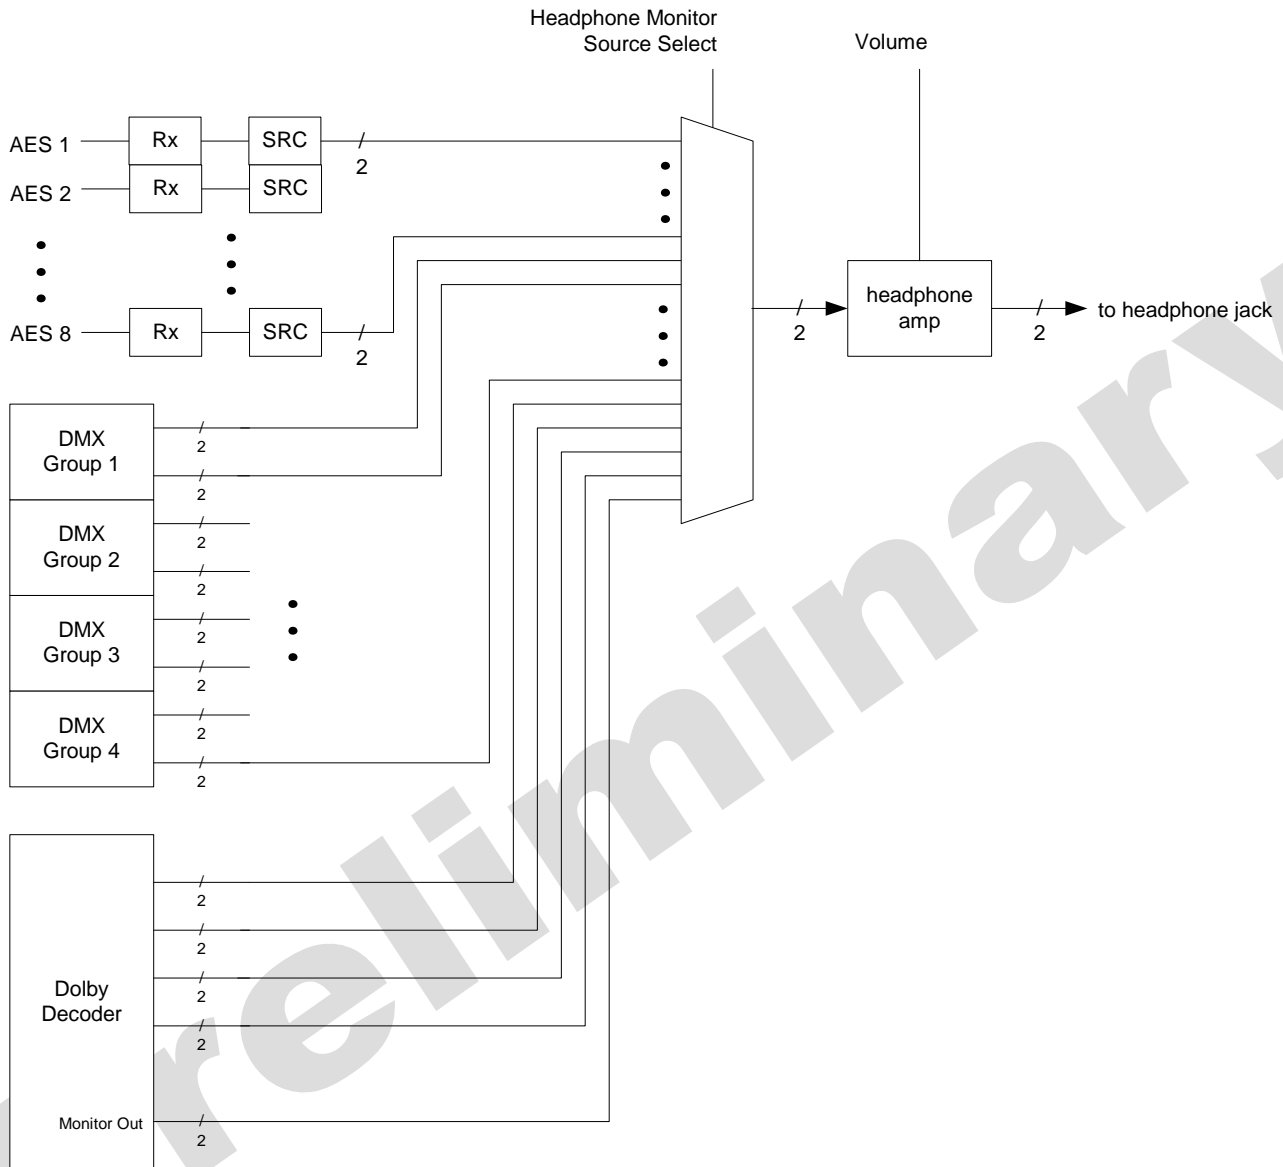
Headphone Monitor Source Select

Volume

AES 1
Rx
SRC
2

AES 2
Rx
SRC

AES 8
Rx
SRC
2

2
headphone amp
2
to headphone jack

DMX Group 1
2
2

DMX Group 2
2
2

DMX Group 3
2
2

DMX Group 4
2
2

Dolby Decoder
2
2
2
2
Monitor Out
2

Preliminary